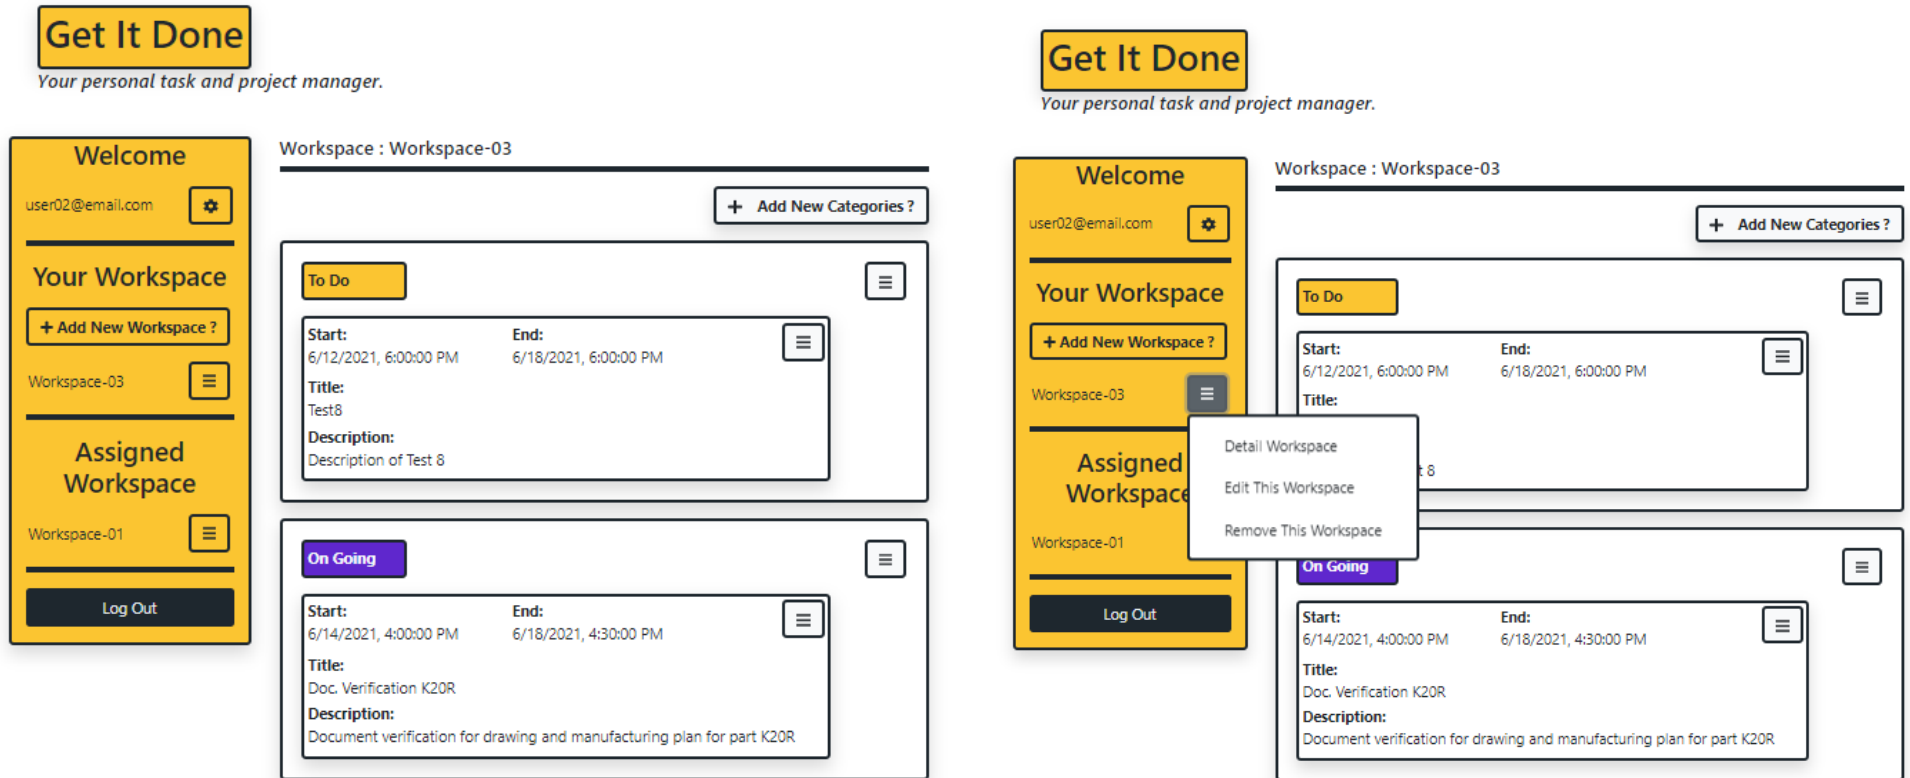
Get It Done
Your personal task and project manager.

Welcome
user02@email.com

Your Workspace
+ Add New Workspace ?
Workspace-03

Assigned Workspace
Workspace-01

Log Out

Workspace : Workspace-03

+ Add New Categories ?

To Do

Start:
6/12/2021, 6:00:00 PM
End:
6/18/2021, 6:00:00 PM
Title:
Test8
Description:
Description of Test 8

On Going

Start:
6/14/2021, 4:00:00 PM
End:
6/18/2021, 4:30:00 PM
Title:
Doc. Verification K20R
Description:
Document verification for drawing and manufacturing plan for part K20R

Get It Done
Your personal task and project manager.

Welcome
user02@email.com

Your Workspace
+ Add New Workspace ?
Workspace-03

Assigned Workspace
Workspace-01

Log Out

Detail Workspace
Edit This Workspace
Remove This Workspace

Workspace : Workspace-03

+ Add New Categories ?

To Do

Start:
6/12/2021, 6:00:00 PM
End:
6/18/2021, 6:00:00 PM
Title:
t 8

On Going

Start:
6/14/2021, 4:00:00 PM
End:
6/18/2021, 4:30:00 PM
Title:
Doc. Verification K20R
Description:
Document verification for drawing and manufacturing plan for part K20R